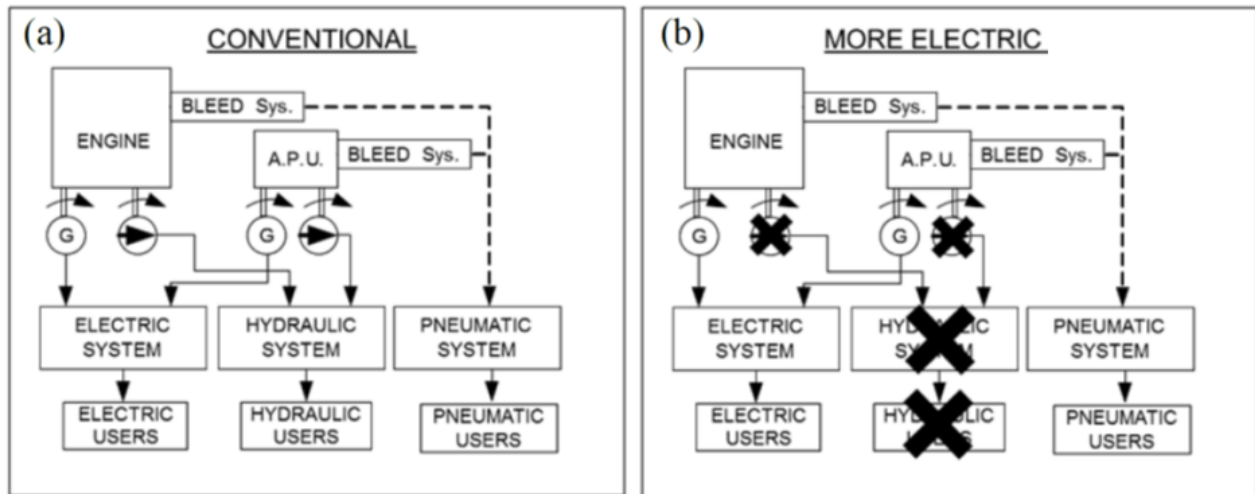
(a)
CONVENTIONAL

ENGINE
BLEED Sys.
A.P.U.
BLEED Sys.
G
G
ELECTRIC SYSTEM
HYDRAULIC SYSTEM
PNEUMATIC SYSTEM
ELECTRIC USERS
HYDRAULIC USERS
PNEUMATIC USERS

(b)
MORE ELECTRIC

ENGINE
BLEED Sys.
A.P.U.
BLEED Sys.
G
G
ELECTRIC SYSTEM
HY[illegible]LIC SY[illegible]
PNEUMATIC SYSTEM
ELECTRIC USERS
HY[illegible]LIC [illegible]S
PNEUMATIC USERS